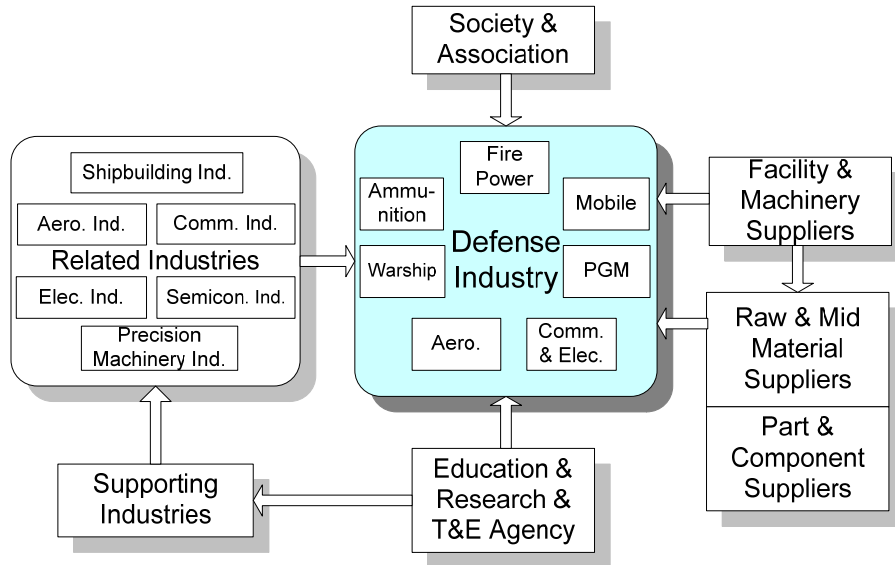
Society & Association

Shipbuilding Ind.

Aero. Ind.

Comm. Ind.

Related Industries

Elec. Ind.

Semicon. Ind.

Precision Machinery Ind.

Fire Power

Ammunition

Mobile

Defense Industry

Warship

PGM

Aero.

Comm. & Elec.

Facility & Machinery Suppliers

Raw & Mid Material Suppliers

Part & Component Suppliers

Supporting Industries

Education & Research & T&E Agency